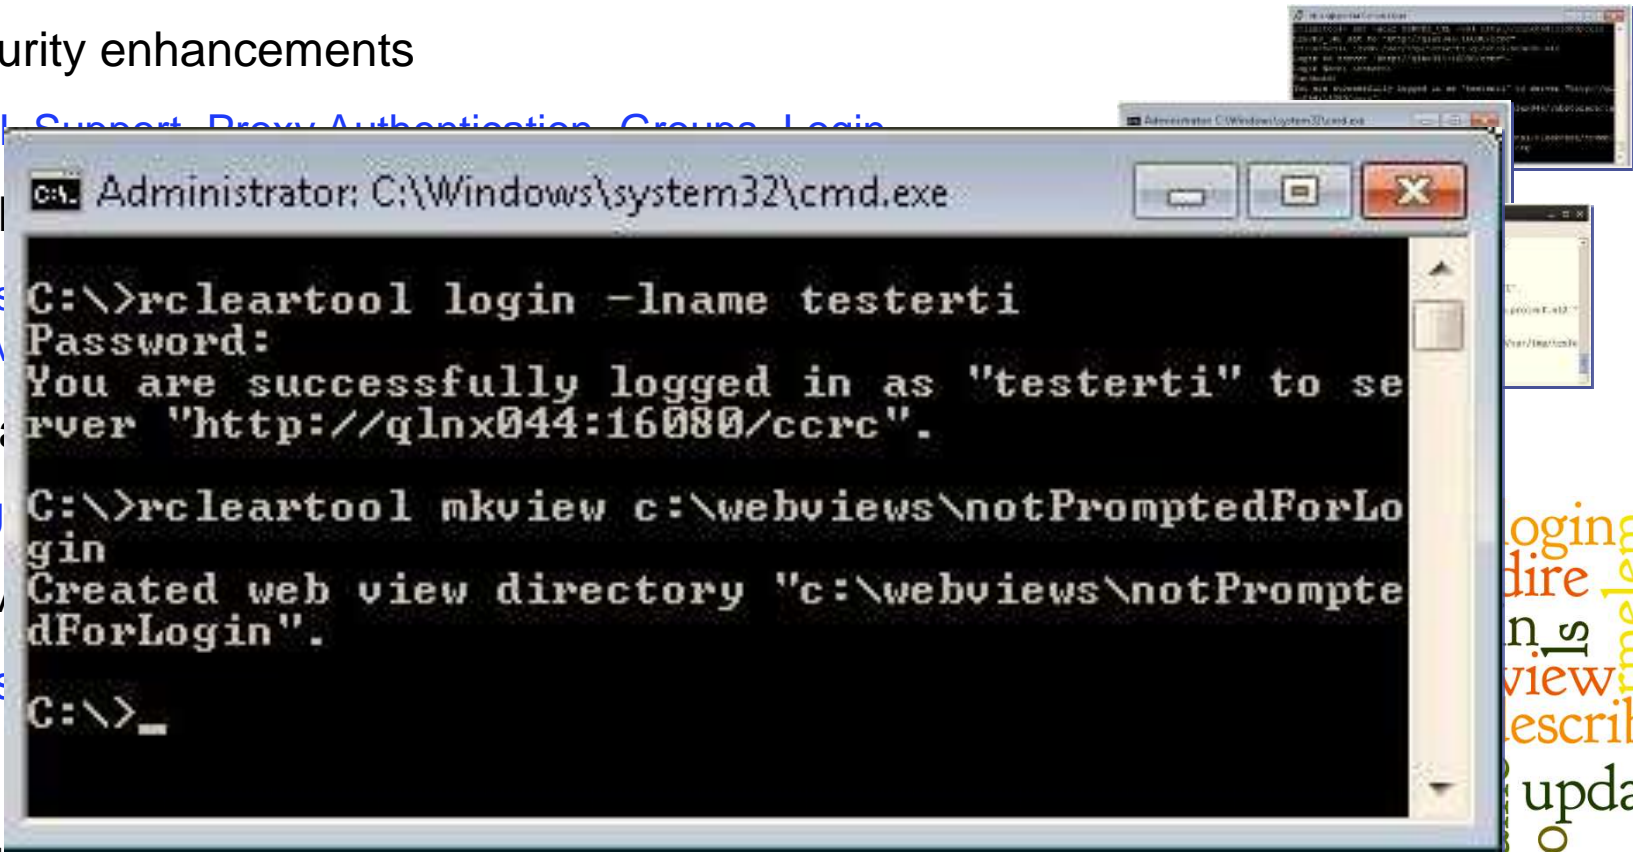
urity enhancements

Administrator: C:\Windows\system32\cmd.exe

C:\>rcleartool login -lname testerti
Password:
You are successfully logged in as "testerti" to server "http://qlnx044:16080/ccrc".

C:\>rcleartool mkview c:\webviews\notPromptedForLogin
Created web view directory "c:\webviews\notPromptedForLogin".

C:\>_

ogin
dire
n
view
escri
upda